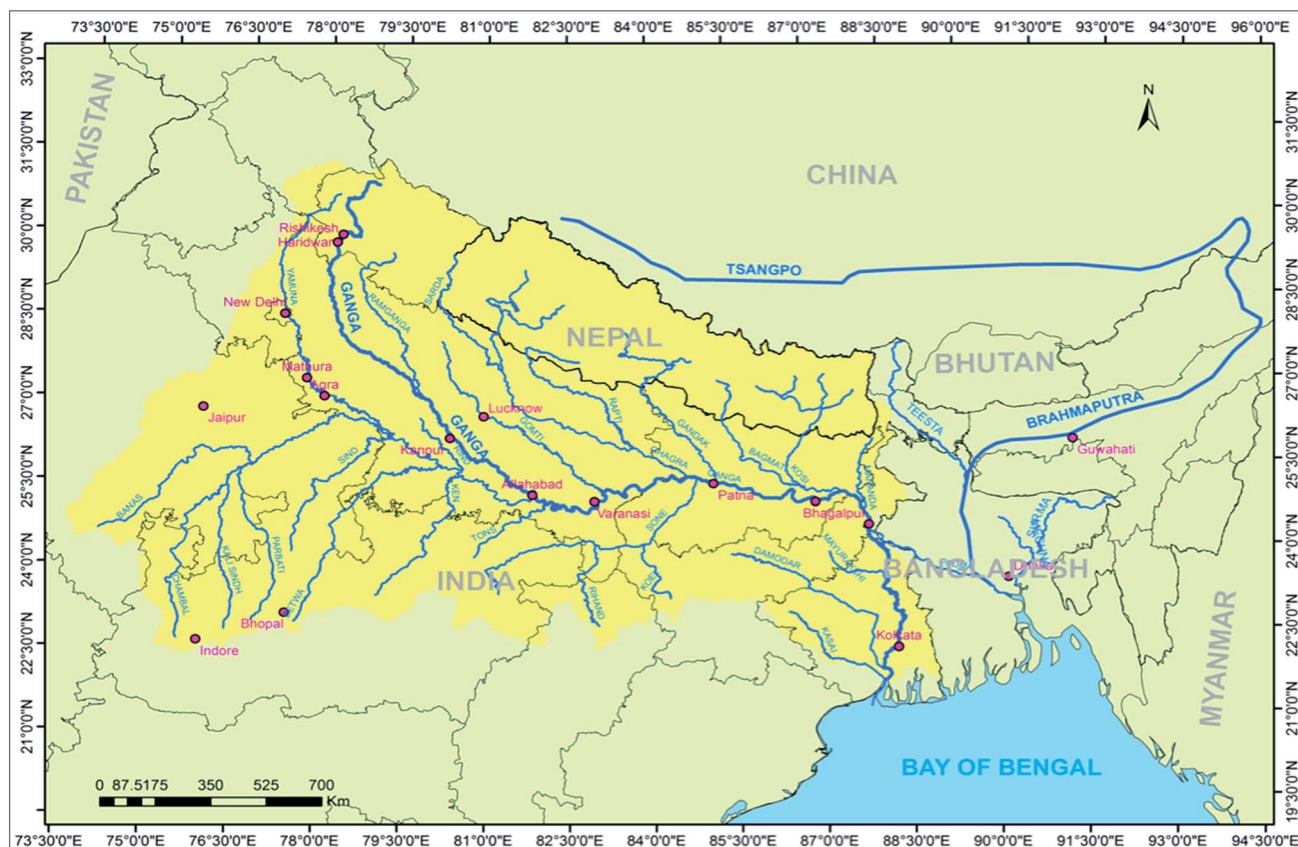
73°30'0"E 75°0'0"E 76°30'0"E 78°0'0"E 79°30'0"E 81°0'0"E 82°30'0"E 84°0'0"E 85°30'0"E 87°0'0"E 88°30'0"E 90°0'0"E 91°30'0"E 93°0'0"E 94°30'0"E 96°0'0"E

33°0'0"N
31°30'0"N
30°0'0"N
28°30'0"N
27°0'0"N
25°30'0"N
24°0'0"N
22°30'0"N
21°0'0"N

N

PAKISTAN

CHINA

TSANGPO

Rishikesh
Haridwar

GANGA

YAMUNA

RAMGANGA

SARDA

New Delhi

NEPAL

BHUTAN

Mathura
Agra

Jaipur

Lucknow

RAPTI

GOMTI

GANGA

TEESTA

BRAHMAPUTRA

Guwahati

Kanpur

SIND

GANDAK

BAGMATI

KOSI

GHAGRA

GANGA

Allahabad

Varanasi

Patna

Bhagalpur

BANAS

KEN

TONS

SONE

MAHANANDA

SURMA

BANGLADESH

Dhaka

KALI SINDH

PARBATI

CHAMBAL

BETWA

INDIA

RIHAND

KOEL

DAMODAR

MAYURAKSHI

KASAI

Bhopal

Indore

Kolkata

MYANMAR

BAY OF BENGAL

0 87.5175 350 525 700 Km

73°30'0"E 75°0'0"E 76°30'0"E 78°0'0"E 79°30'0"E 81°0'0"E 82°30'0"E 84°0'0"E 85°30'0"E 87°0'0"E 88°30'0"E 90°0'0"E 91°30'0"E 93°0'0"E 94°30'0"E

31°30'0"N
30°0'0"N
28°30'0"N
27°0'0"N
25°30'0"N
24°0'0"N
22°30'0"N
21°0'0"N
19°30'0"N